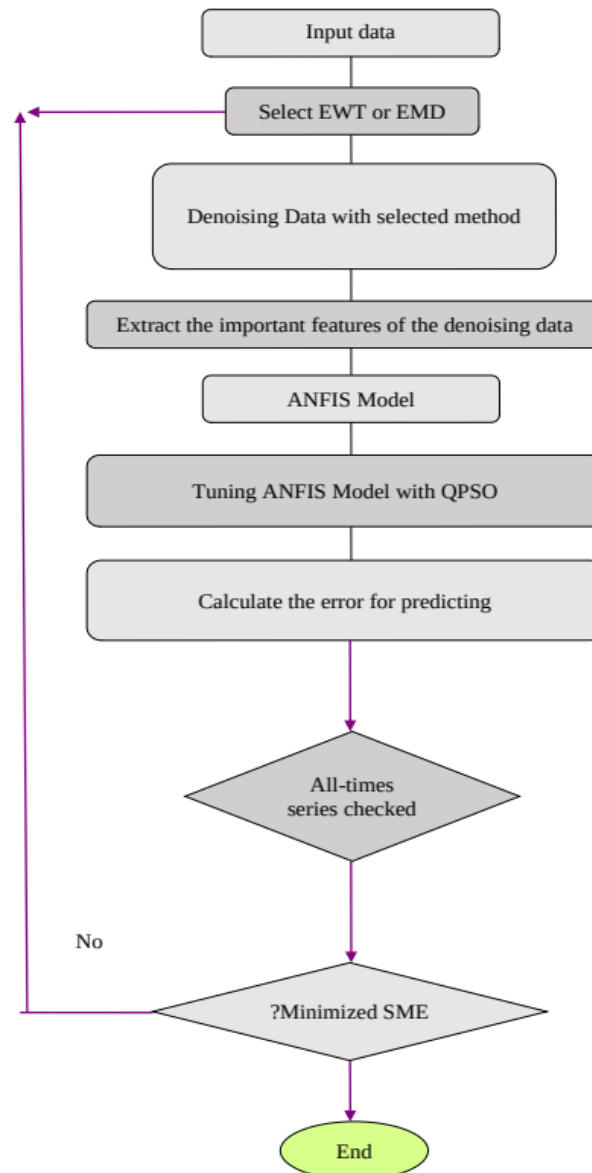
Input data

Select EWT or EMD

Denoising Data with selected method

Extract the important features of the denoising data

ANFIS Model

Tuning ANFIS Model with QPSO

Calculate the error for predicting

All-times series checked

No

?Minimized SME

End